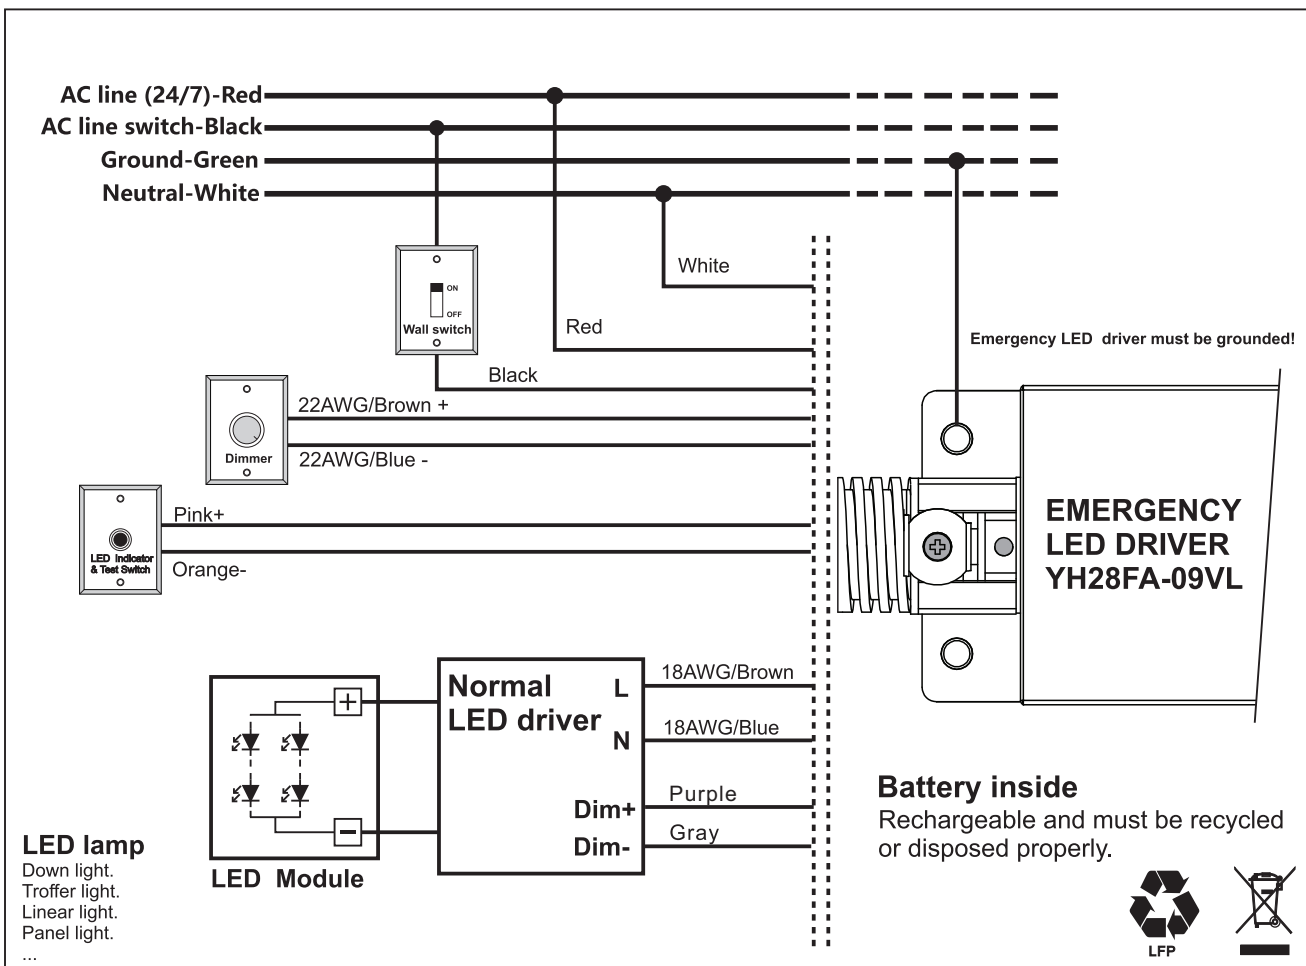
AC line (24/7)-Red
AC line switch-Black
Ground-Green
Neutral-White

White
ON
OFF
Wall switch
Red
Black
Emergency LED driver must be grounded!
22AWG/Brown +
Dimmer
22AWG/Blue -
Pink+
LED Indicator & Test Switch
Orange-

EMERGENCY LED DRIVER YH28FA-09VL

Normal LED driver
L
N
18AWG/Brown
18AWG/Blue
Purple
Dim+
Gray
Dim-

LED Module

LED lamp
Down light.
Troffer light.
Linear light.
Panel light.
...

Battery inside
Rechargeable and must be recycled or disposed properly.

LFP